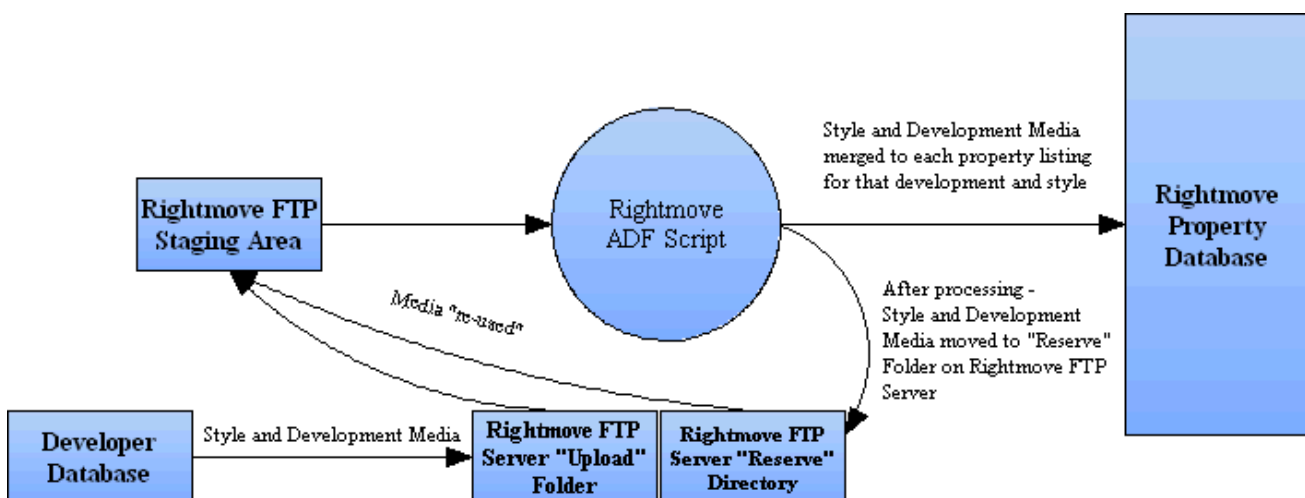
Rightmove FTP Staging Area

Rightmove ADF Script

Style and Development Media merged to each property listing for that development and style

Rightmove Property Database

Media "re-used"

After processing - Style and Development Media moved to "Reserve" Folder on Rightmove FTP Server

Developer Database

Style and Development Media

Rightmove FTP Server "Upload" Folder

Rightmove FTP Server "Reserve" Directory